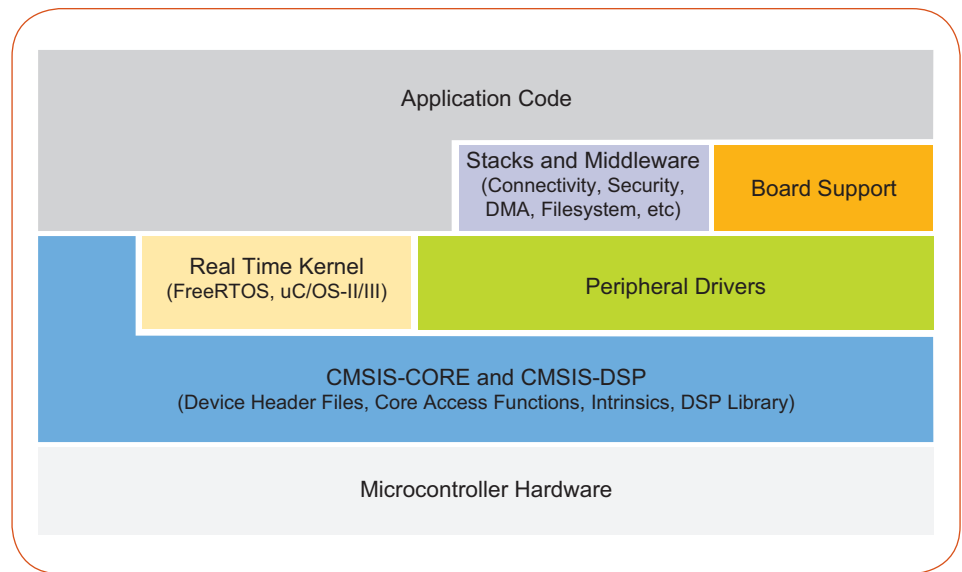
Application Code

Stacks and Middleware
(Connectivity, Security, DMA, Filesystem, etc)

Board Support

Real Time Kernel
(FreeRTOS, uC/OS-II/III)

Peripheral Drivers

CMSIS-CORE and CMSIS-DSP
(Device Header Files, Core Access Functions, Intrinsics, DSP Library)

Microcontroller Hardware